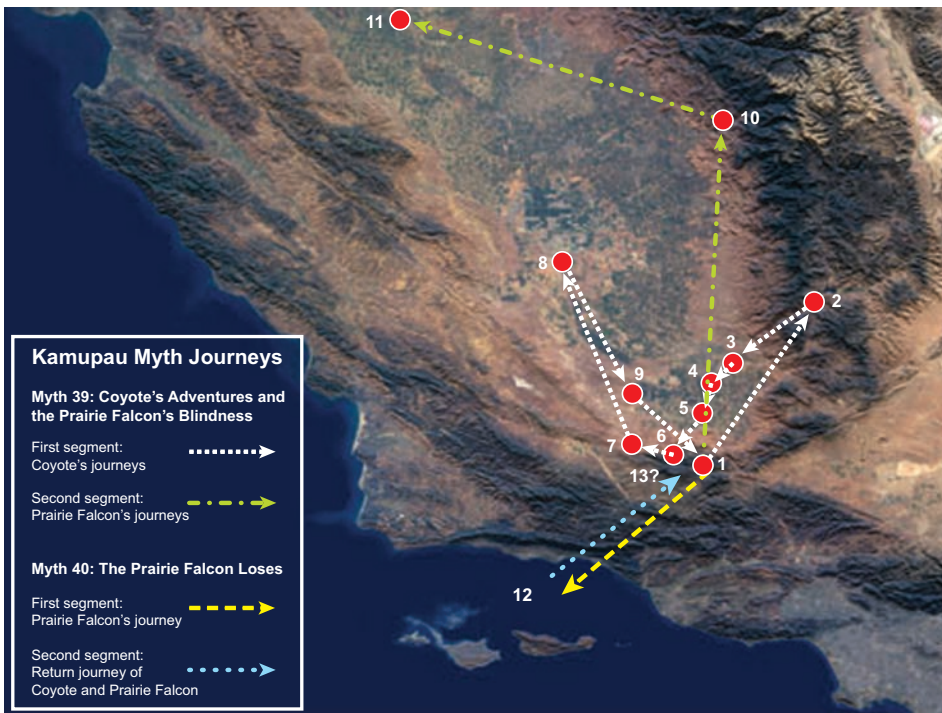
11

10

8

2

3

9

4

5

7

6

1

13?

12

Kamupau Myth Journeys

Myth 39: Coyote's Adventures and the Prairie Falcon's Blindness

First segment: Coyote's journeys

Second segment: Prairie Falcon's journeys

Myth 40: The Prairie Falcon Loses

First segment: Prairie Falcon's journey

Second segment: Return journey of Coyote and Prairie Falcon